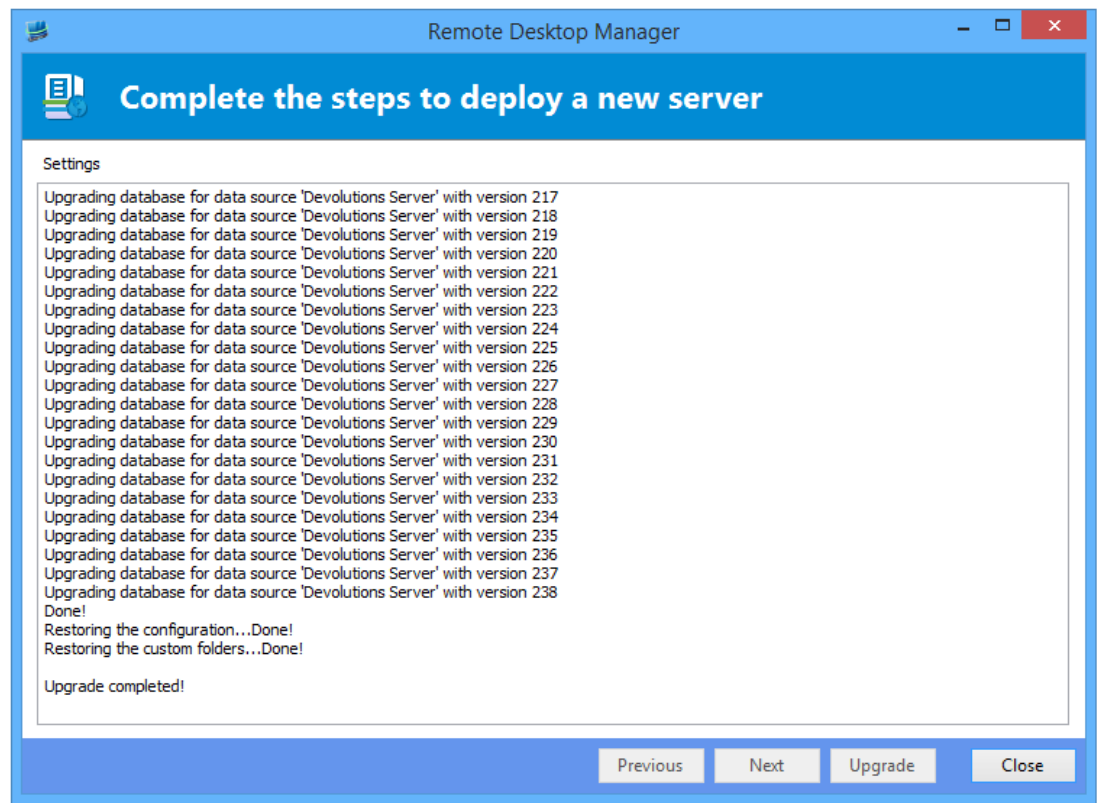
Remote Desktop Manager

Complete the steps to deploy a new server

Settings

Upgrading database for data source 'Devolutions Server' with version 217
Upgrading database for data source 'Devolutions Server' with version 218
Upgrading database for data source 'Devolutions Server' with version 219
Upgrading database for data source 'Devolutions Server' with version 220
Upgrading database for data source 'Devolutions Server' with version 221
Upgrading database for data source 'Devolutions Server' with version 222
Upgrading database for data source 'Devolutions Server' with version 223
Upgrading database for data source 'Devolutions Server' with version 224
Upgrading database for data source 'Devolutions Server' with version 225
Upgrading database for data source 'Devolutions Server' with version 226
Upgrading database for data source 'Devolutions Server' with version 227
Upgrading database for data source 'Devolutions Server' with version 228
Upgrading database for data source 'Devolutions Server' with version 229
Upgrading database for data source 'Devolutions Server' with version 230
Upgrading database for data source 'Devolutions Server' with version 231
Upgrading database for data source 'Devolutions Server' with version 232
Upgrading database for data source 'Devolutions Server' with version 233
Upgrading database for data source 'Devolutions Server' with version 234
Upgrading database for data source 'Devolutions Server' with version 235
Upgrading database for data source 'Devolutions Server' with version 236
Upgrading database for data source 'Devolutions Server' with version 237
Upgrading database for data source 'Devolutions Server' with version 238
Done!
Restoring the configuration...Done!
Restoring the custom folders...Done!

Upgrade completed!

Previous Next Upgrade Close